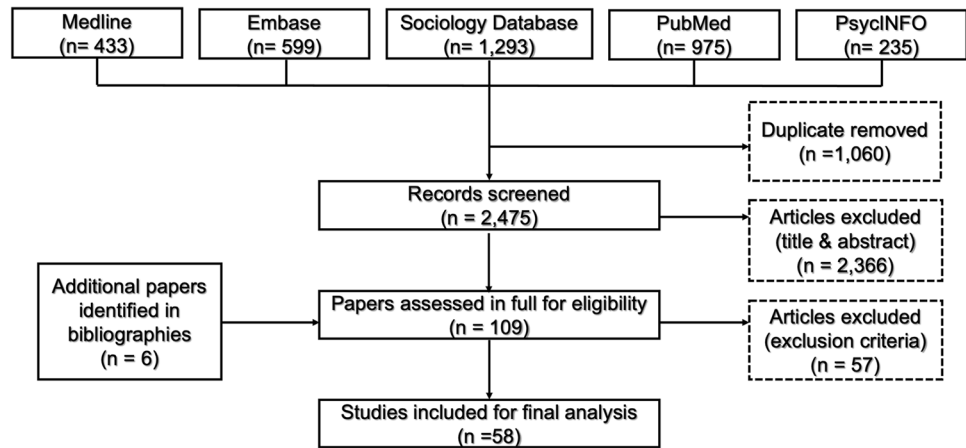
Medline
(n= 433)

Embase
(n= 599)

Sociology Database
(n= 1,293)

PubMed
(n= 975)

PsycINFO
(n= 235)

Duplicate removed
(n =1,060)

Records screened
(n = 2,475)

Articles excluded
(title & abstract)
(n = 2,366)

Additional papers identified in bibliographies
(n = 6)

Papers assessed in full for eligibility
(n = 109)

Articles excluded
(exclusion criteria)
(n = 57)

Studies included for final analysis
(n =58)